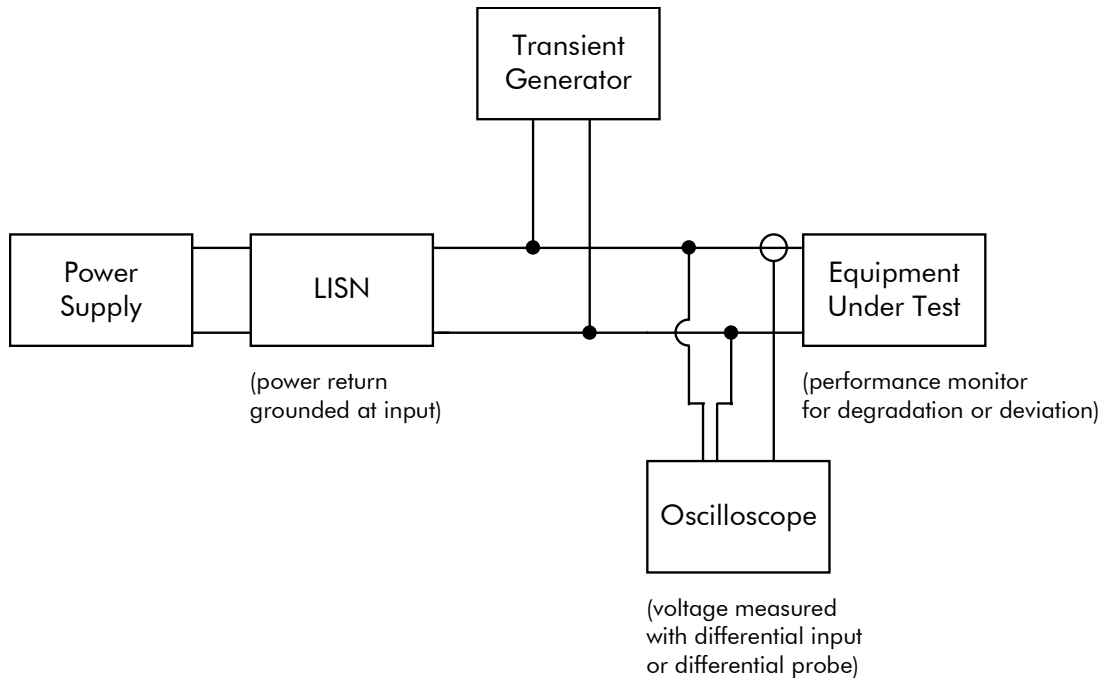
Transient Generator

Power Supply

LISN

Equipment Under Test

(power return grounded at input)

(performance monitor for degradation or deviation)

Oscilloscope

(voltage measured with differential input or differential probe)